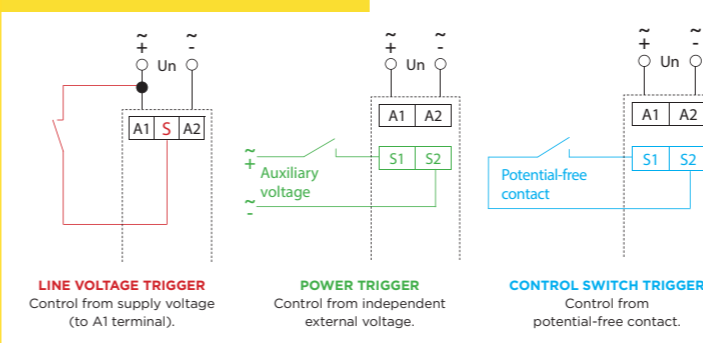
~ +
~ -
Un
A1 S A2
LINE VOLTAGE TRIGGER
Control from supply voltage (to A1 terminal).

~ +
~ -
Un
A1 A2
S1 S2
~ +
Auxiliary voltage
~ -
POWER TRIGGER
Control from independent external voltage.

~ +
~ -
Un
A1 A2
S1 S2
Potential-free contact
CONTROL SWITCH TRIGGER
Control from potential-free contact.